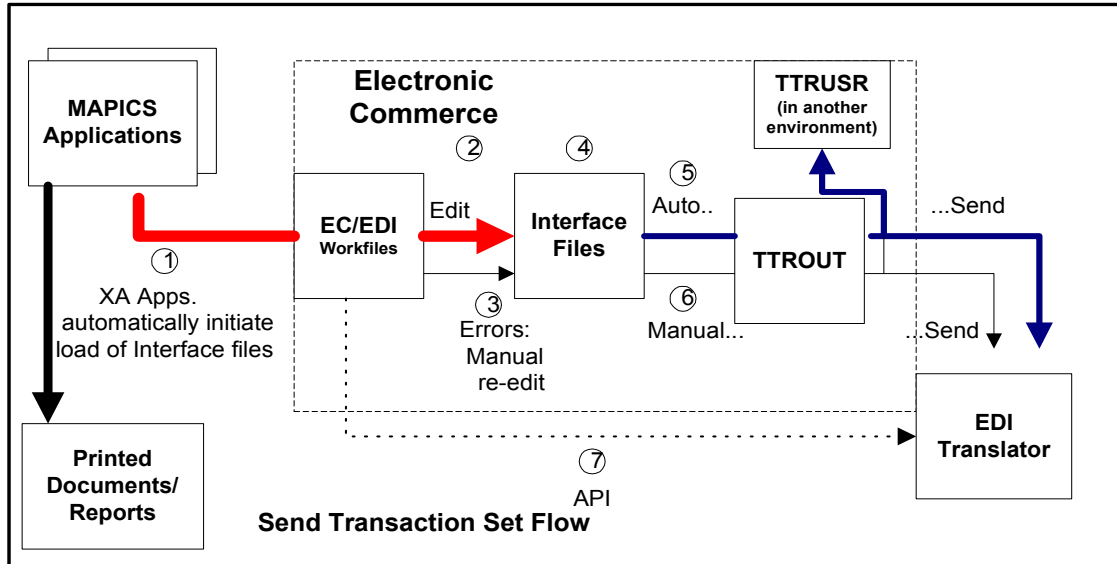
MAPICS Applications

Electronic Commerce

TTRUSR (in another environment)

2

4

5

EC/EDI Workfiles

Edit

Interface Files

Auto..

...Send

TTROUT

1

XA Apps. automatically initiate load of Interface files

3

Errors: Manual re-edit

6

Manual...

...Send

EDI Translator

Printed Documents/ Reports

7

API

Send Transaction Set Flow